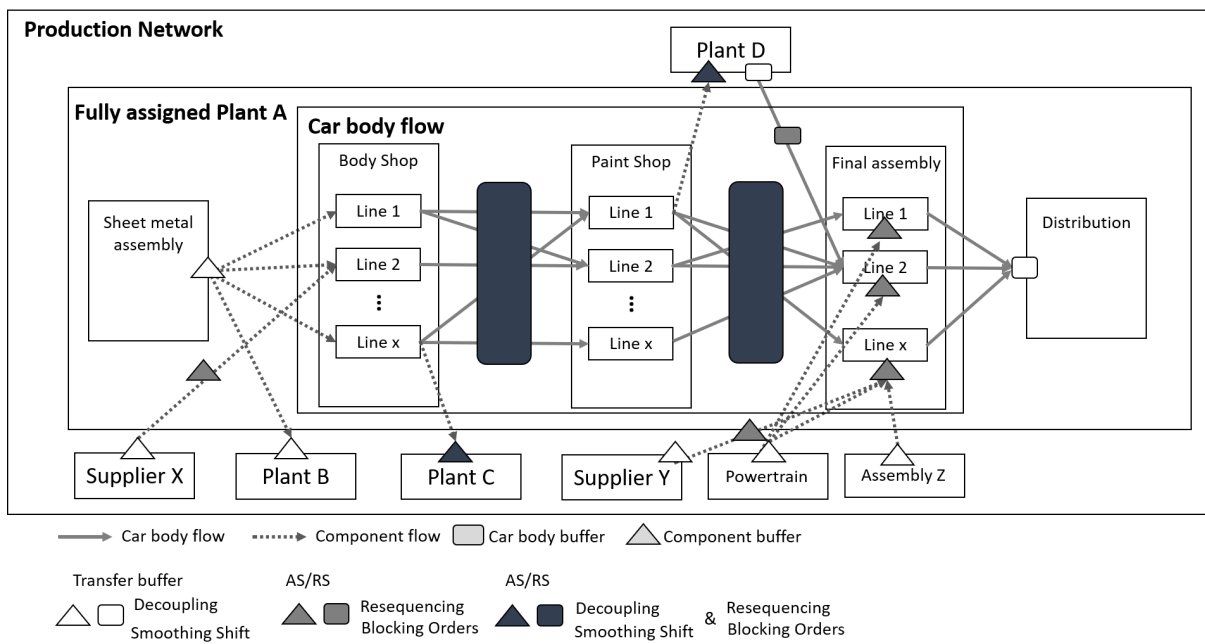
Production Network

Plant D

Fully assigned Plant A

Car body flow

Sheet metal assembly

Body Shop
Line 1
Line 2
⋮
Line x

Paint Shop
Line 1
Line 2
⋮
Line x

Final assembly
Line 1
Line 2
Line x

Distribution

Supplier X
Plant B
Plant C
Supplier Y
Powertrain
Assembly Z

Car body flow
Component flow
Car body buffer
Component buffer

Transfer buffer
Decoupling
Smoothing Shift

AS/RS
Resequencing
Blocking Orders

AS/RS
Decoupling
Smoothing Shift
&
Resequencing
Blocking Orders